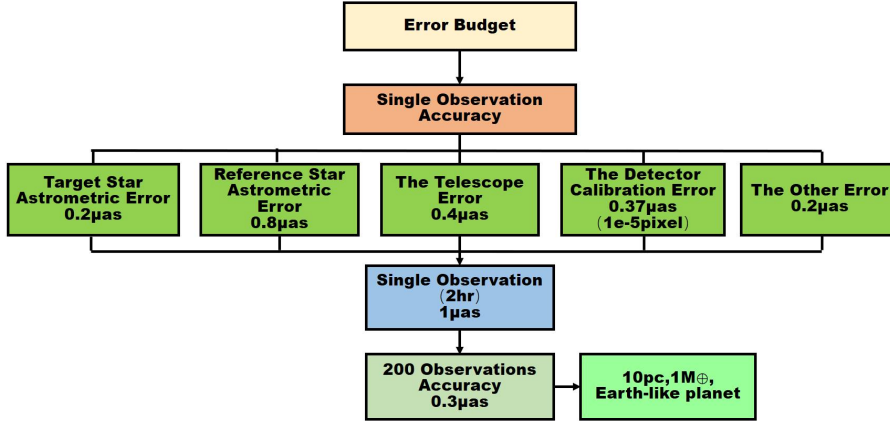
Error Budget

Single Observation Accuracy

Target Star Astrometric Error 0.2μas

Reference Star Astrometric Error 0.8μas

The Telescope Error 0.4μas

The Detector Calibration Error 0.37μas （1e-5pixel）

The Other Error 0.2μas

Single Observation （2hr） 1μas

200 Observations Accuracy 0.3μas

10pc,1M$\oplus$, Earth-like planet